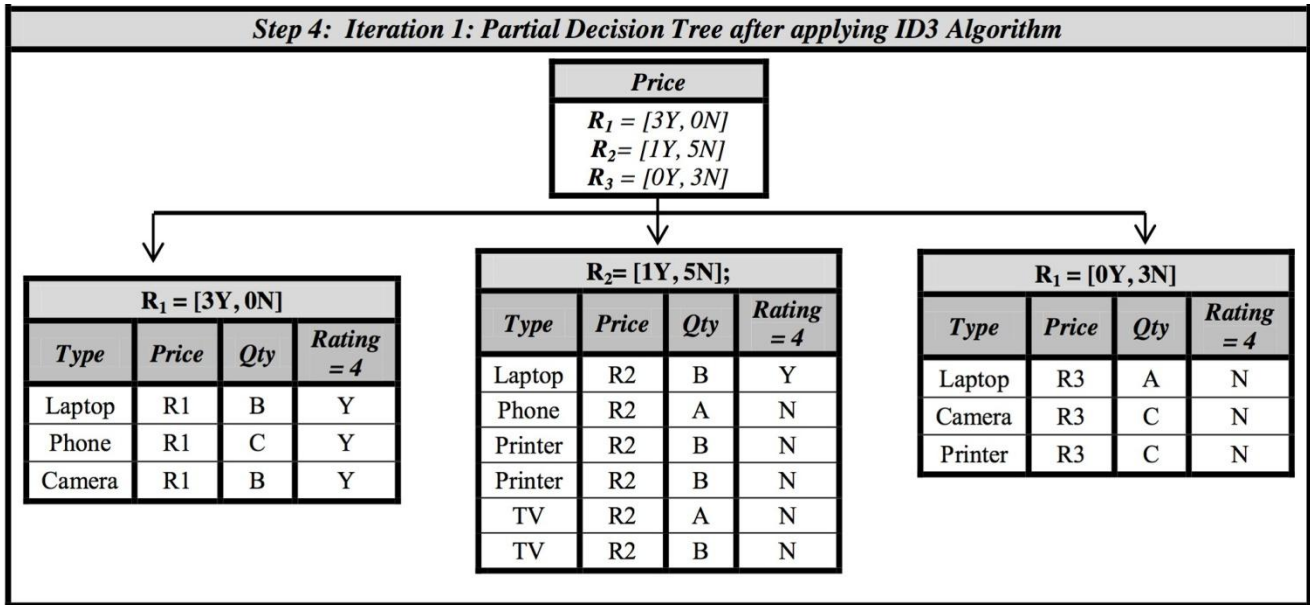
Step 4: Iteration 1: Partial Decision Tree after applying ID3 Algorithm

Price

$R_1$ = [3Y, 0N]
$R_2$= [1Y, 5N]
$R_3$ = [0Y, 3N]

$R_1$ = [3Y, 0N]

| Type | Price | Qty | Rating = 4 |
|---|---|---|---|
| Laptop | R1 | B | Y |
| Phone | R1 | C | Y |
| Camera | R1 | B | Y |

$R_2$= [1Y, 5N];

| Type | Price | Qty | Rating = 4 |
|---|---|---|---|
| Laptop | R2 | B | Y |
| Phone | R2 | A | N |
| Printer | R2 | B | N |
| Printer | R2 | B | N |
| TV | R2 | A | N |
| TV | R2 | B | N |

$R_1$ = [0Y, 3N]

| Type | Price | Qty | Rating = 4 |
|---|---|---|---|
| Laptop | R3 | A | N |
| Camera | R3 | C | N |
| Printer | R3 | C | N |